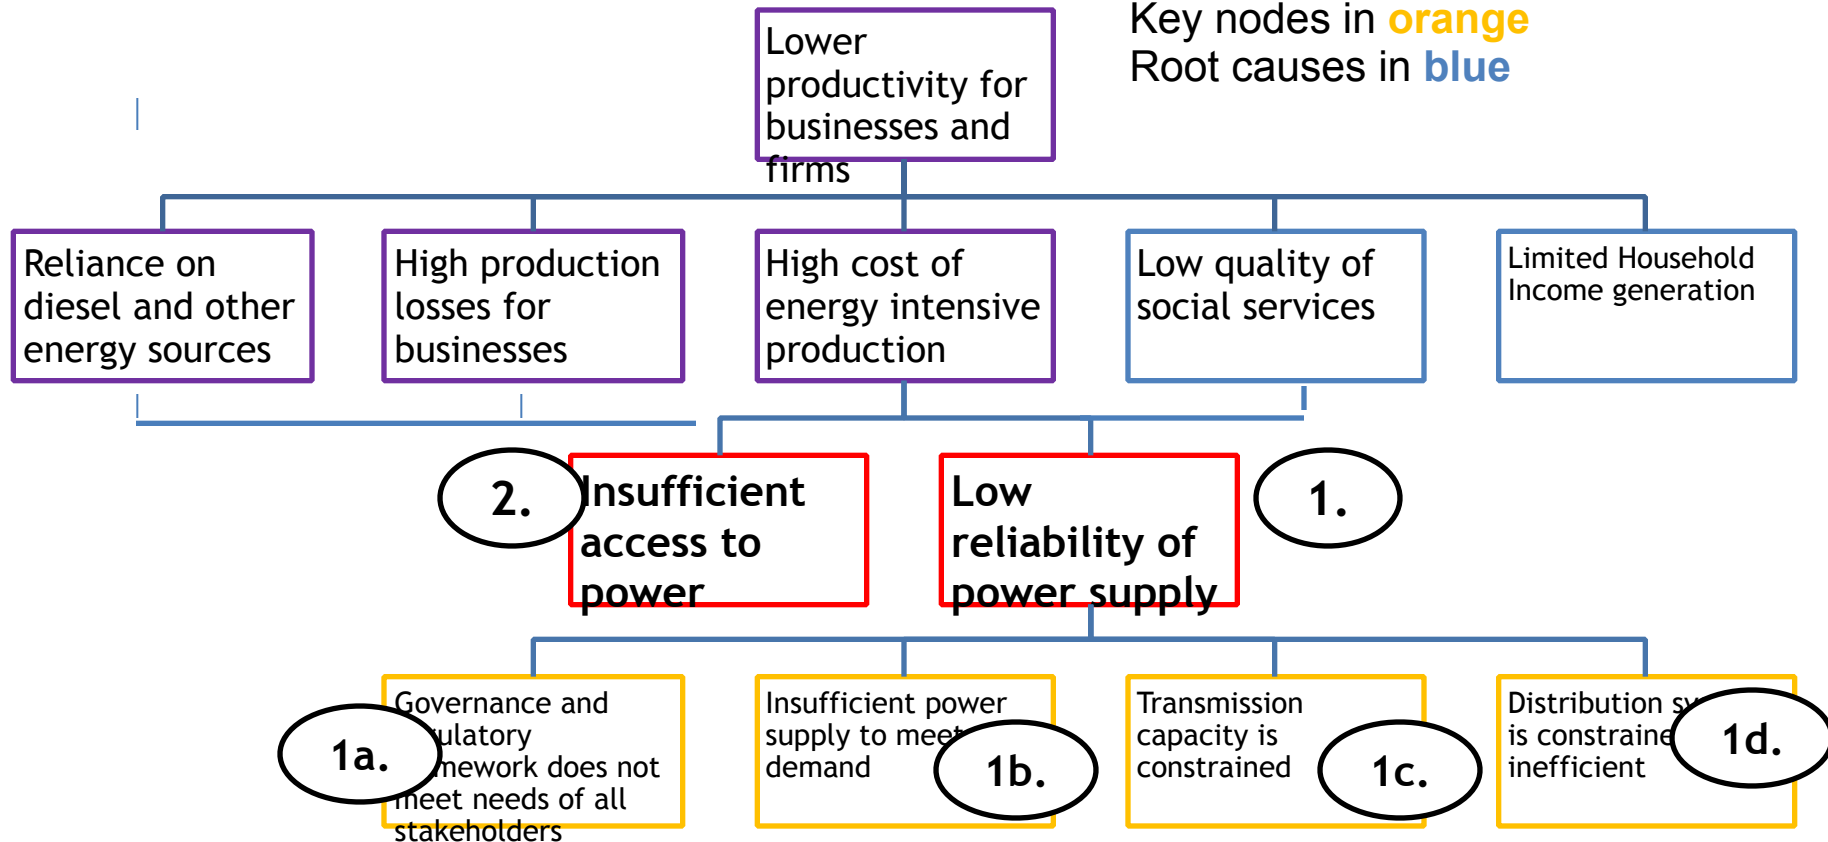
Lower productivity for businesses and firms

Key nodes in orange
Root causes in blue

Reliance on diesel and other energy sources

High production losses for businesses

High cost of energy intensive production

Low quality of social services

Limited Household Income generation

2.

Insufficient access to power

Low reliability of power supply

1.

1a.

Governance and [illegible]ulatory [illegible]mework does not meet needs of all stakeholders

Insufficient power supply to meet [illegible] demand

1b.

Transmission capacity is constrained

1c.

Distribution s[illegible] is constraine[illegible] inefficient

1d.